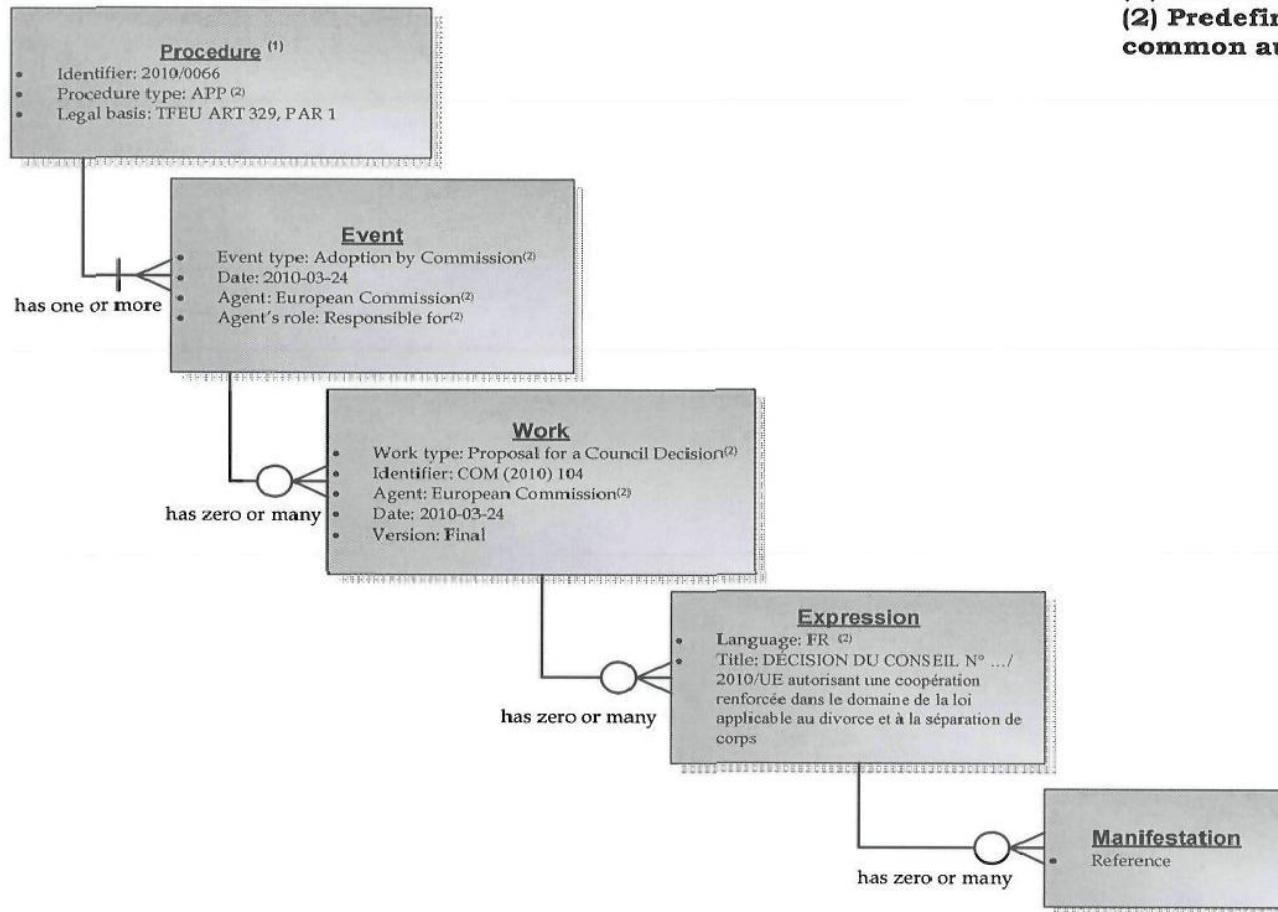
(2) Predefin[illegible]
common au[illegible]

Procedure $^{(1)}$
- Identifier: 2010/0066
- Procedure type: APP $^{(2)}$
- Legal basis: TFEU ART 329, PAR 1

Event
- Event type: Adoption by Commission$^{(2)}$
- Date: 2010-03-24
- Agent: European Commission$^{(2)}$
- Agent's role: Responsible for$^{(2)}$

has one or more

Work
- Work type: Proposal for a Council Decision$^{(2)}$
- Identifier: COM (2010) 104
- Agent: European Commission$^{(2)}$
- Date: 2010-03-24
- Version: Final

has zero or many

Expression
- Language: FR $^{(2)}$
- Title: DÉCISION DU CONSEIL N° .../ 2010/UE autorisant une coopération renforcée dans le domaine de la loi applicable au divorce et à la séparation de corps

has zero or many

Manifestation
- Reference

has zero or many